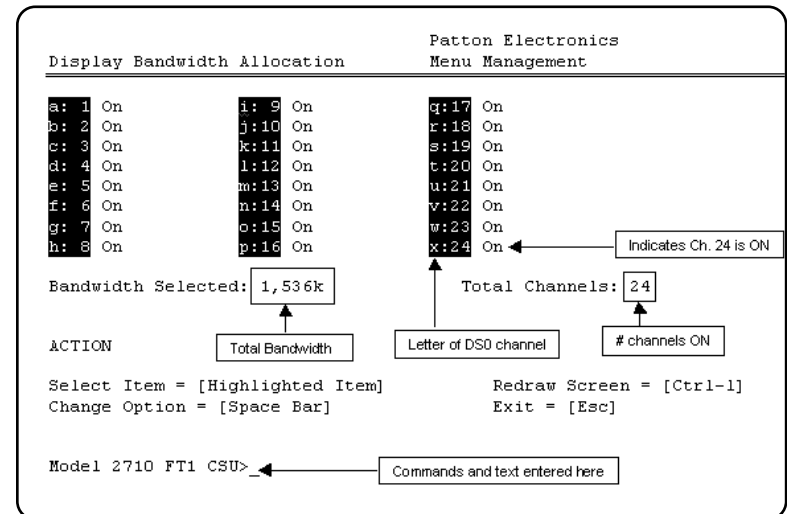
Patton Electronics

Display Bandwidth Allocation Menu Management

a: 1 On
b: 2 On
c: 3 On
d: 4 On
e: 5 On
f: 6 On
g: 7 On
h: 8 On

i: 9 On
j:10 On
k:11 On
l:12 On
m:13 On
n:14 On
o:15 On
p:16 On

q:17 On
r:18 On
s:19 On
t:20 On
u:21 On
v:22 On
w:23 On
x:24 On

Indicates Ch. 24 is ON

Bandwidth Selected: 1,536k

Total Channels: 24

ACTION

Total Bandwidth

Letter of DS0 channel

# channels ON

Select Item = [Highlighted Item]
Change Option = [Space Bar]

Redraw Screen = [Ctrl-l]
Exit = [Esc]

Model 2710 FT1 CSU>_

Commands and text entered here